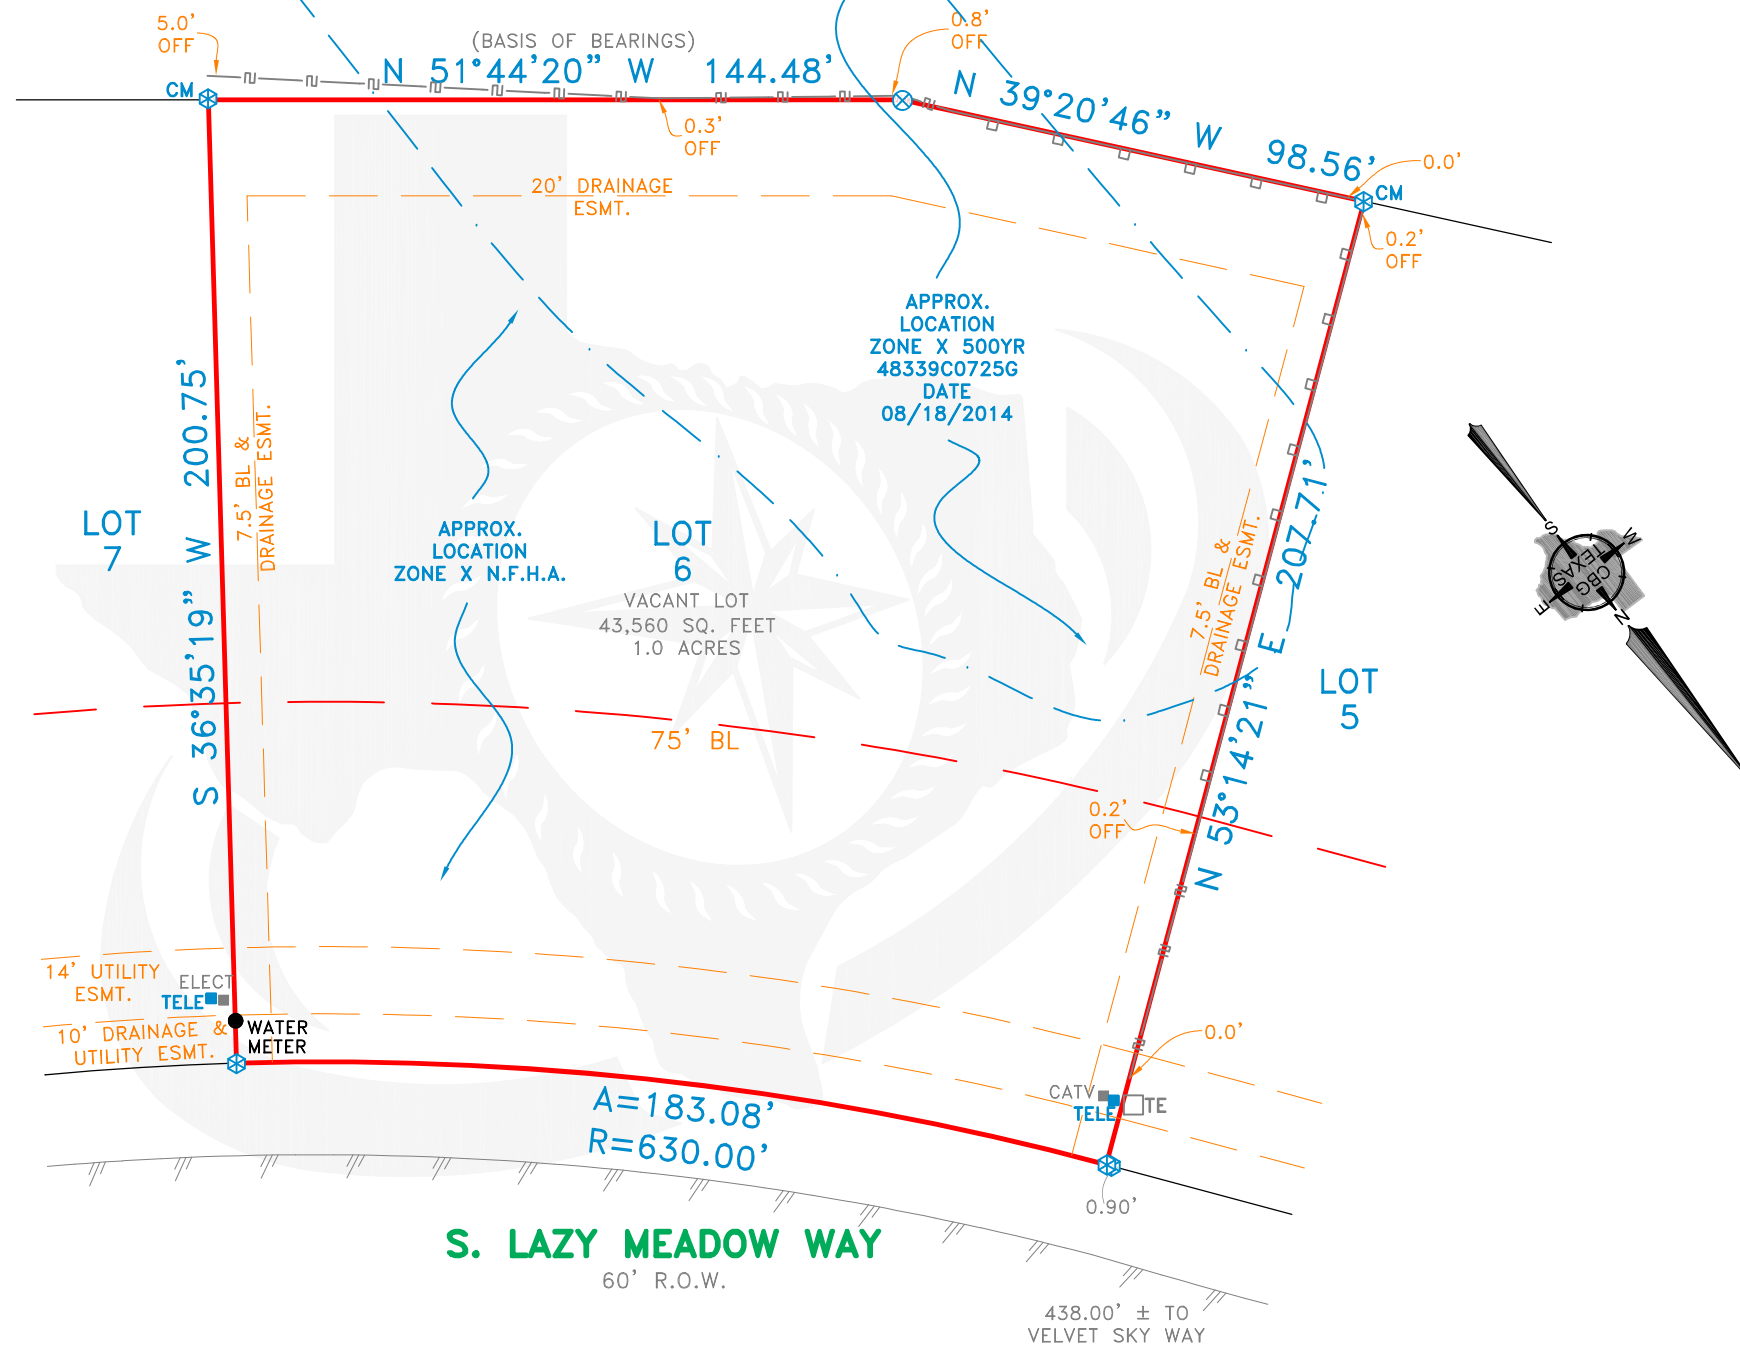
5.0'
OFF

(BASIS OF BEARINGS)
N 51°44'20" W 144.48'

0.8'
OFF

CM

0.3'
OFF

N 39°20'46" W 98.56'

0.0'

CM

0.2'
OFF

20' DRAINAGE
ESMT.

APPROX.
LOCATION
ZONE X 500YR
48339C0725G
DATE
08/18/2014

LOT
7

S 36°35'19" W 200.75'

7.5' BL &
DRAINAGE ESMT.

APPROX.
LOCATION
ZONE X N.F.H.A.

LOT
6
VACANT LOT
43,560 SQ. FEET
1.0 ACRES

7.5' BL &
DRAINAGE ESMT.

N 53°14'21" E 207.71'

LOT
5

75' BL

0.2'
OFF

14' UTILITY
ESMT.

ELECT
TELE

10' DRAINAGE &
UTILITY ESMT.

WATER
METER

0.0'

CATV
TELE
TE

A=183.08'
R=630.00'

0.90'

S. LAZY MEADOW WAY
60' R.O.W.

438.00' ± TO
VELVET SKY WAY

S
W
E
N
CBG
TEXAS